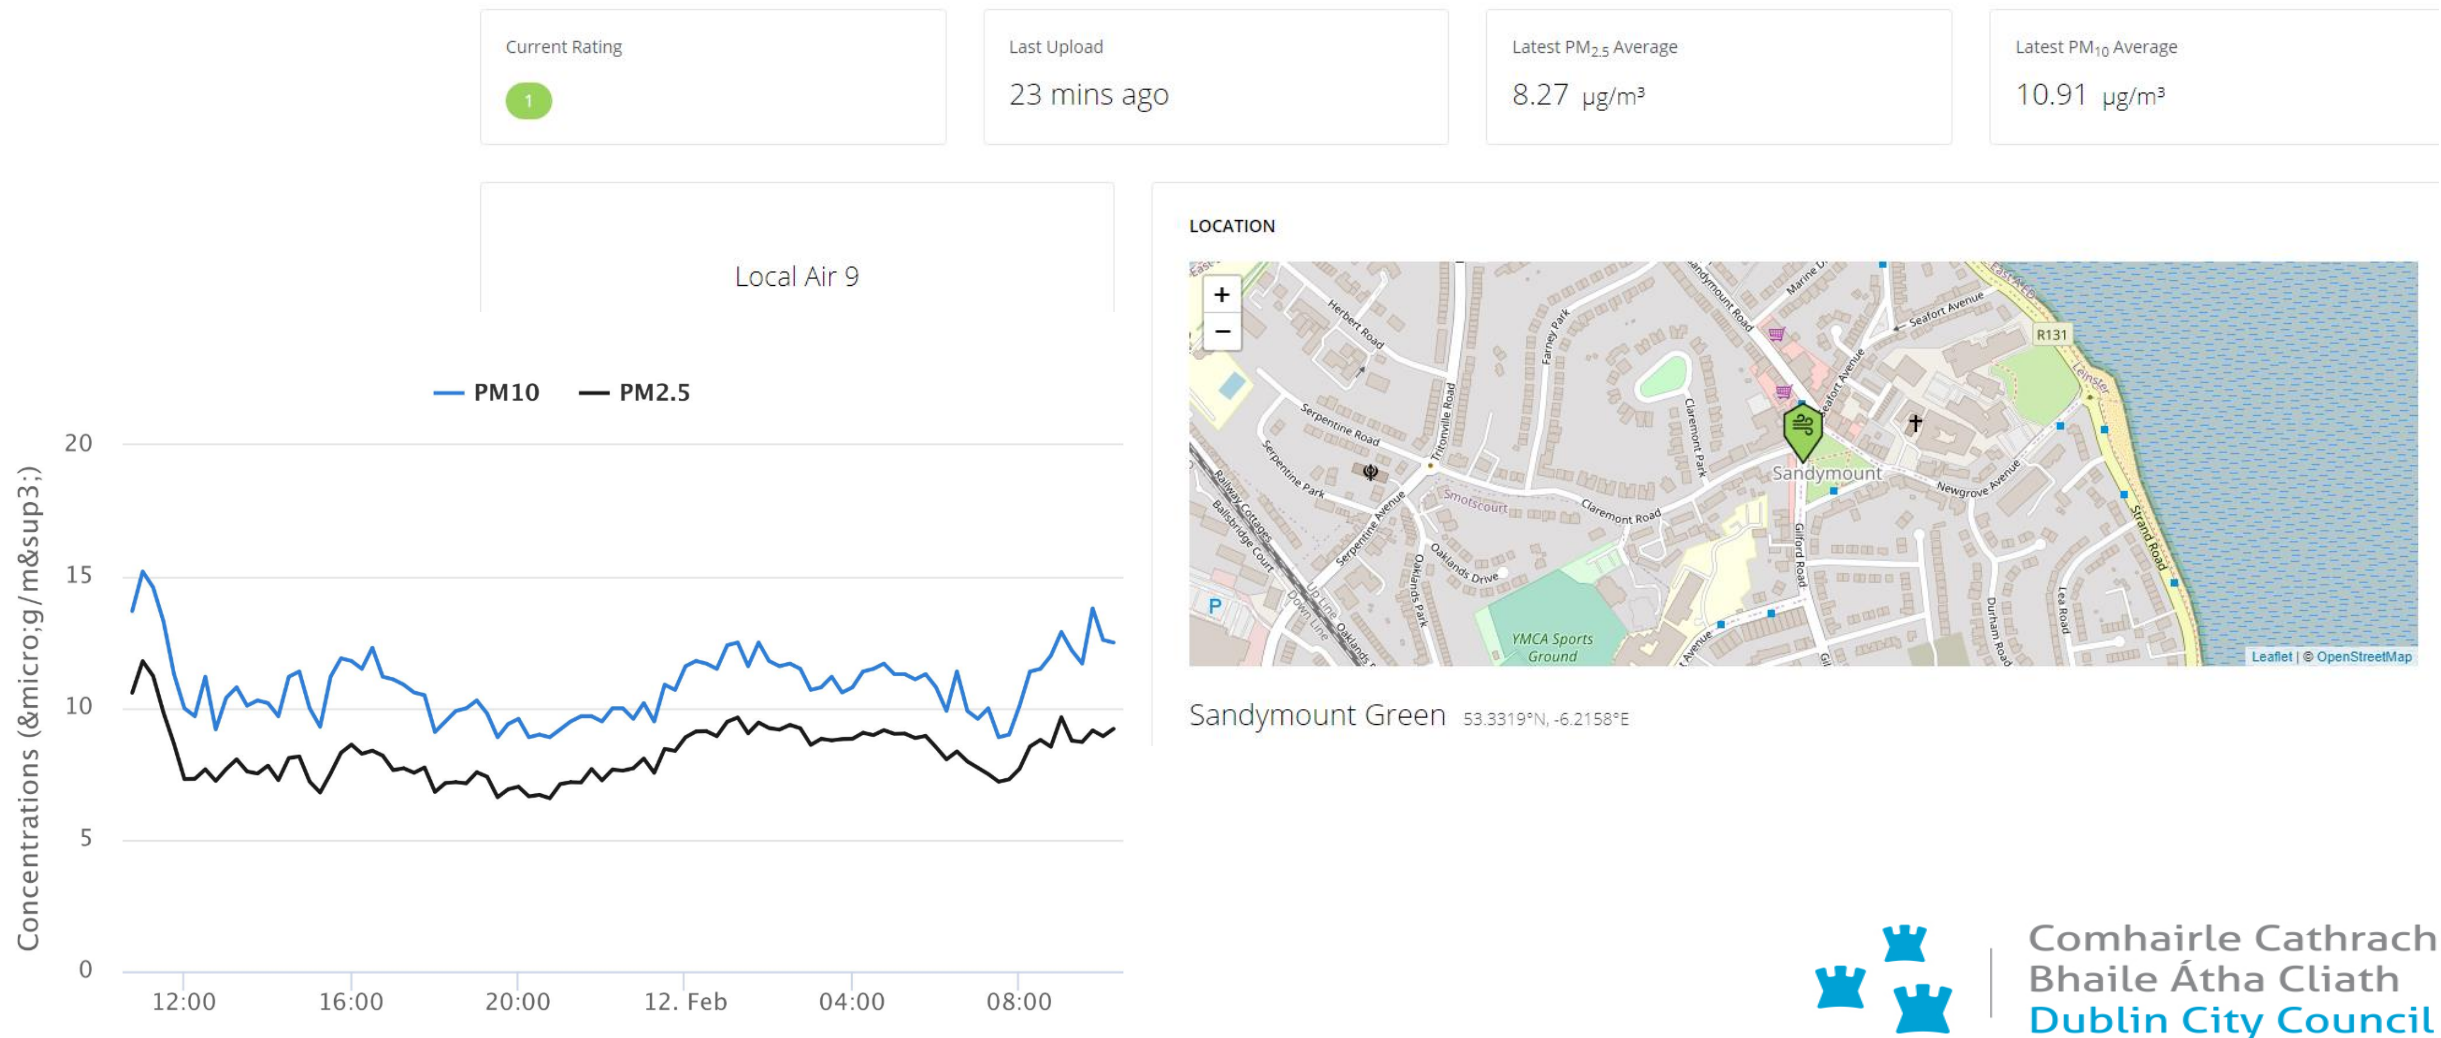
Current Rating

1

Last Upload

23 mins ago

Latest PM$_{2.5}$ Average

8.27 µg/m³

Latest PM$_{10}$ Average

10.91 µg/m³

Local Air 9

PM10 PM2.5

Concentrations (&micro;g/m&sup3;)

20

15

10

5

0

12:00 16:00 20:00 12. Feb 04:00 08:00

LOCATION

+
−

Herbert Road
Serpentine Road
Serpentine Park
Railway Cottages
Ballsbridge Court
Serpentine Avenue
Tritonville Road
Oaklands Park
Oaklands Drive
Smotscourt
Claremont Road
Claremont Park
Farney Park
Sandymount Road
Marine Drive
Seafort Avenue
Sandymount
Newgrove Avenue
Gilford Road
Durham Road
Lea Road
Strand Road
Leinster
R131
YMCA Sports Ground
Down Line
Up Line
P

Leaflet | © OpenStreetMap

Sandymount Green 53.3319°N, -6.2158°E

Comhairle Cathrach
Bhaile Átha Cliath
Dublin City Council